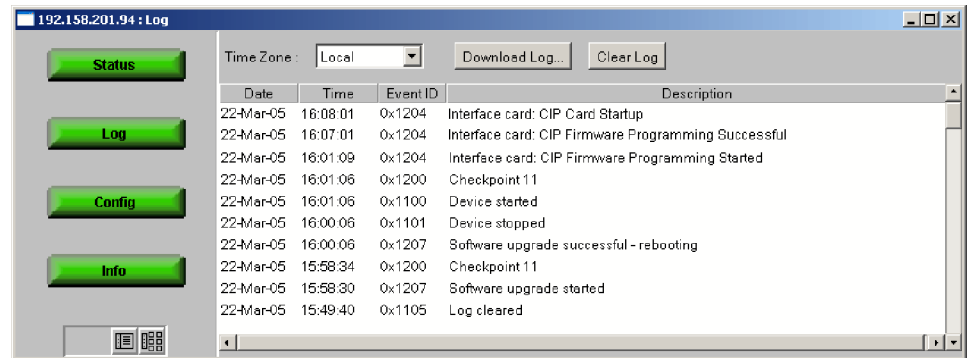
192.158.201.94 : Log

Status

Log

Config

Info

Time Zone : Local

Download Log...

Clear Log

| Date | Time | Event ID | Description |
|---|---|---|---|
| 22-Mar-05 | 16:08:01 | 0x1204 | Interface card: CIP Card Startup |
| 22-Mar-05 | 16:07:01 | 0x1204 | Interface card: CIP Firmware Programming Successful |
| 22-Mar-05 | 16:01:09 | 0x1204 | Interface card: CIP Firmware Programming Started |
| 22-Mar-05 | 16:01:06 | 0x1200 | Checkpoint 11 |
| 22-Mar-05 | 16:01:06 | 0x1100 | Device started |
| 22-Mar-05 | 16:00:06 | 0x1101 | Device stopped |
| 22-Mar-05 | 16:00:06 | 0x1207 | Software upgrade successful - rebooting |
| 22-Mar-05 | 15:58:34 | 0x1200 | Checkpoint 11 |
| 22-Mar-05 | 15:58:30 | 0x1207 | Software upgrade started |
| 22-Mar-05 | 15:49:40 | 0x1105 | Log cleared |